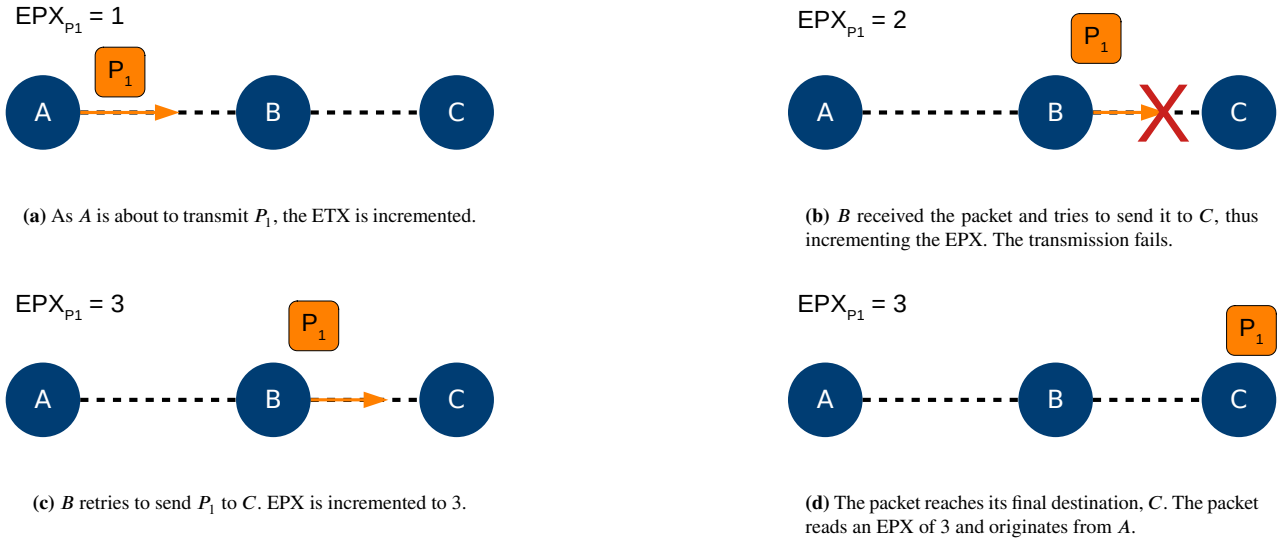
$EPX_{P1} = 1$

$P_1$

A

B

C

**(a)** As $A$ is about to transmit $P_1$, the ETX is incremented.

$EPX_{P1} = 2$

$P_1$

A

B

C

**(b)** $B$ received the packet and tries to send it to $C$, thus incrementing the EPX. The transmission fails.

$EPX_{P1} = 3$

$P_1$

A

B

C

**(c)** $B$ retries to send $P_1$ to $C$. EPX is incremented to 3.

$EPX_{P1} = 3$

$P_1$

A

B

C

**(d)** The packet reaches its final destination, $C$. The packet reads an EPX of 3 and originates from $A$.